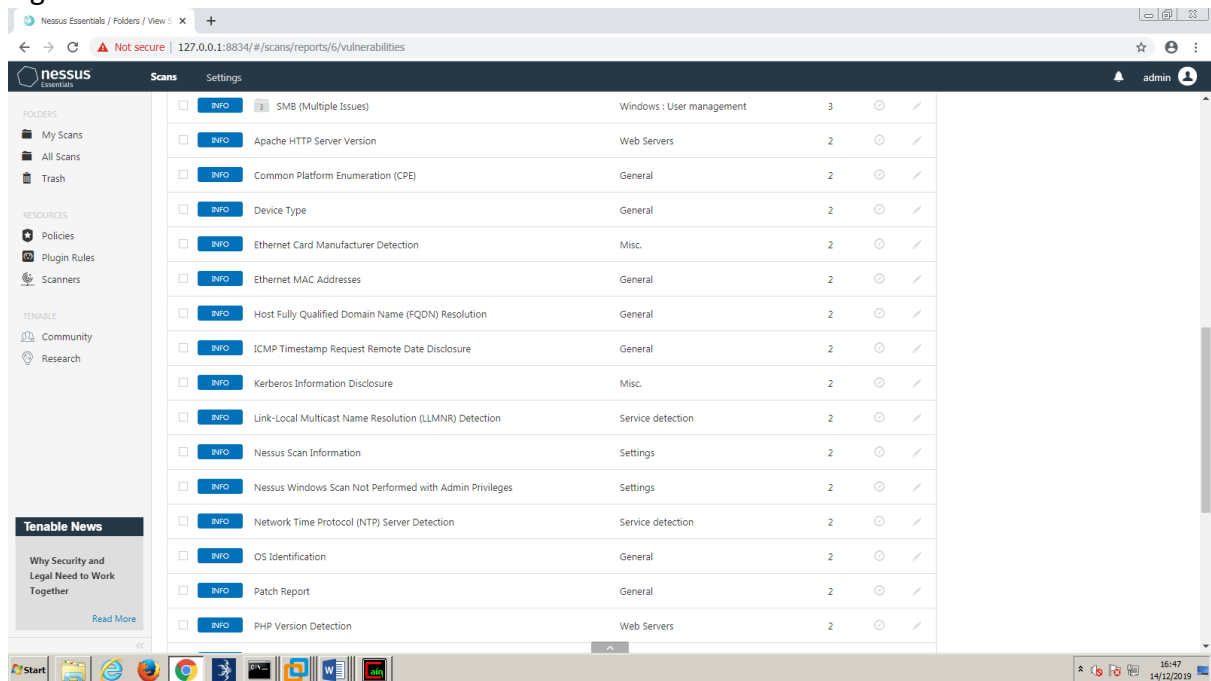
Nessus Essentials / Folders / View S ×  +

Not secure | 127.0.0.1:8834/#/scans/reports/6/vulnerabilities

nessus Essentials   Scans   Settings   admin

FOLDERS
My Scans
All Scans
Trash

RESOURCES
Policies
Plugin Rules
Scanners

TENABLE
Community
Research

Tenable News

Why Security and Legal Need to Work Together

Read More

| | | | |
|---|---|---|---|
| INFO | 3 SMB (Multiple Issues) | Windows : User management | 3 |
| INFO | Apache HTTP Server Version | Web Servers | 2 |
| INFO | Common Platform Enumeration (CPE) | General | 2 |
| INFO | Device Type | General | 2 |
| INFO | Ethernet Card Manufacturer Detection | Misc. | 2 |
| INFO | Ethernet MAC Addresses | General | 2 |
| INFO | Host Fully Qualified Domain Name (FQDN) Resolution | General | 2 |
| INFO | ICMP Timestamp Request Remote Date Disclosure | General | 2 |
| INFO | Kerberos Information Disclosure | Misc. | 2 |
| INFO | Link-Local Multicast Name Resolution (LLMNR) Detection | Service detection | 2 |
| INFO | Nessus Scan Information | Settings | 2 |
| INFO | Nessus Windows Scan Not Performed with Admin Privileges | Settings | 2 |
| INFO | Network Time Protocol (NTP) Server Detection | Service detection | 2 |
| INFO | OS Identification | General | 2 |
| INFO | Patch Report | General | 2 |
| INFO | PHP Version Detection | Web Servers | 2 |

Start

16:47
14/12/2019